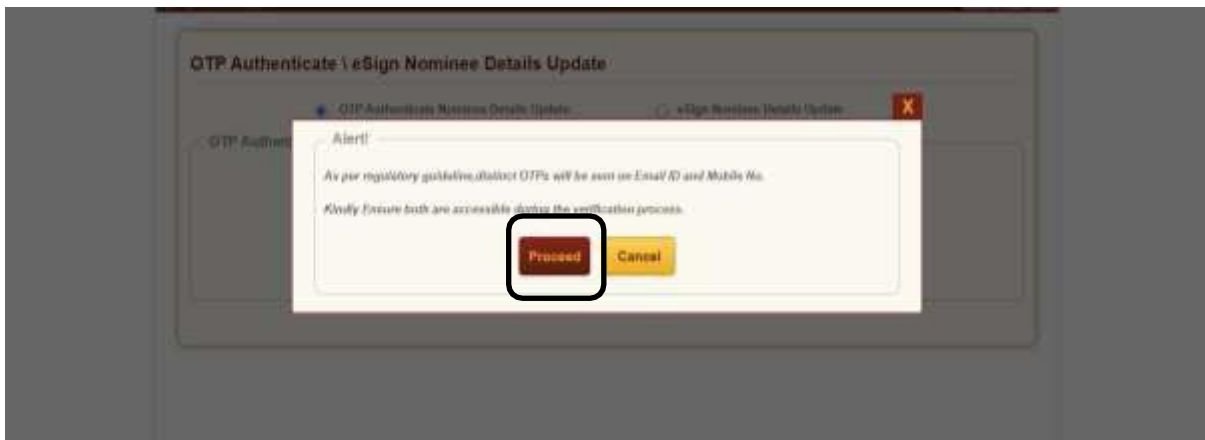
OTP Authenticate \ eSign Nominee Details Update

OTP Authenticate Nominee Details Update

eSign Nominee Details Update

X

OTP Authent

Alert!

As per regulatory guideline,distinct OTPs will be sent on Email ID and Mobile No.

Kindly Ensure both are accessible during the verification process.

Proceed

Cancel